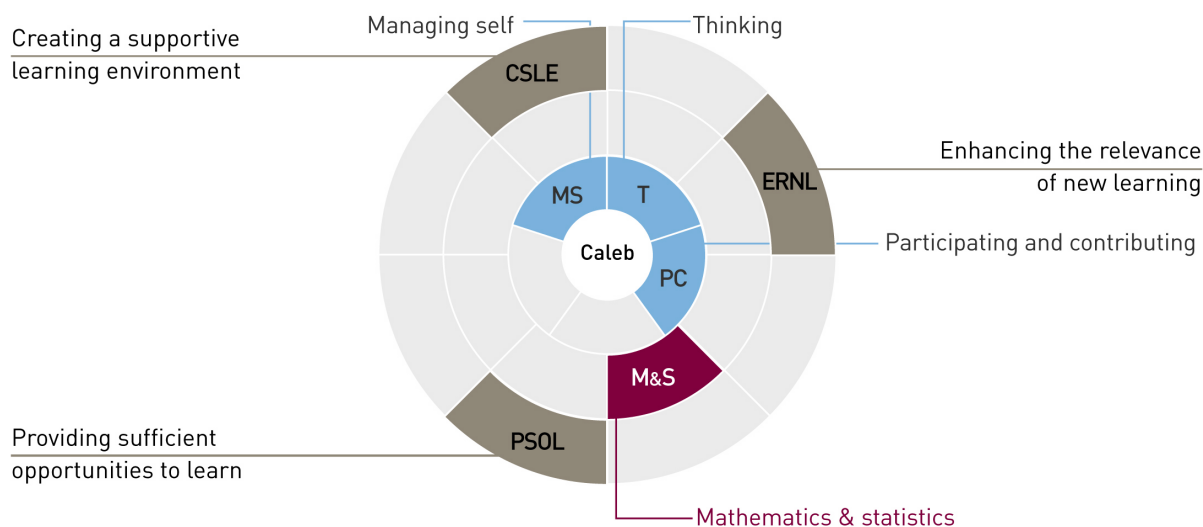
Managing self

Thinking

Creating a supportive learning environment

CSLE

Enhancing the relevance of new learning

ERNL

MS

T

Caleb

PC

Participating and contributing

M&S

PSOL

Providing sufficient opportunities to learn

Mathematics & statistics